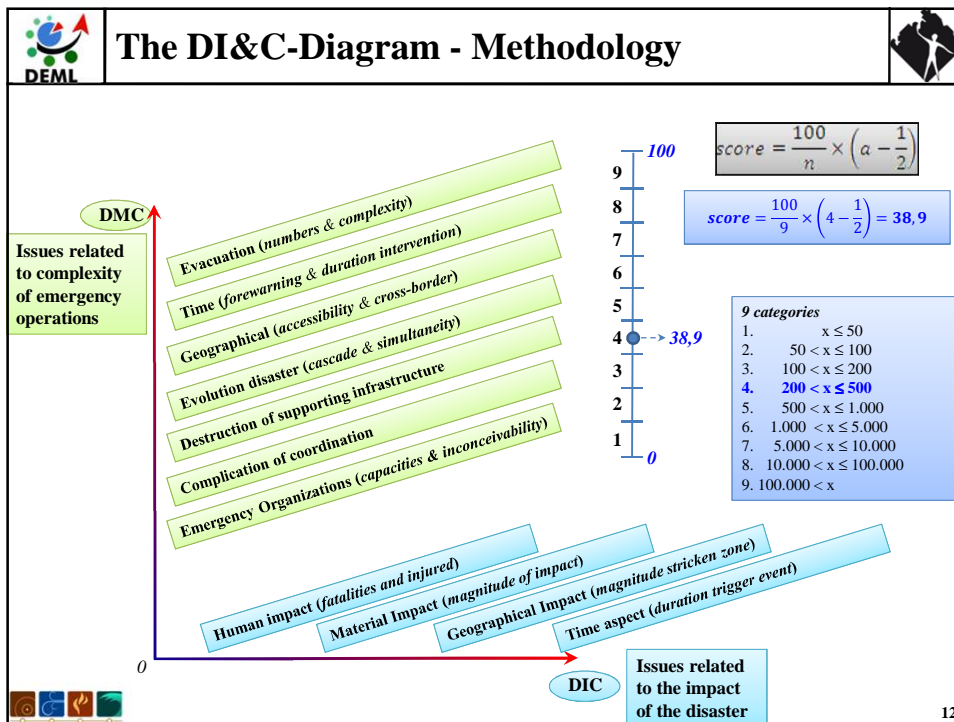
DEML

The DI&C-Diagram - Methodology

DMC

Issues related to complexity of emergency operations

Evacuation (*numbers & complexity*)

Time (*forewarning & duration intervention*)

Geographical (*accessibility & cross-border*)

Evolution disaster (*cascade & simultaneity*)

Destruction of supporting infrastructure

Complication of coordination

Emergency Organizations (*capacities & inconceivability*)

$score = \frac{100}{n} \times \left(a - \frac{1}{2}\right)$

100

9

8

7

6

5

4 38,9

3

2

1

0

$score = \frac{100}{9} \times \left(4 - \frac{1}{2}\right) = 38,9$

9 categories
1. $x \leq 50$
2. $50 < x \leq 100$
3. $100 < x \leq 200$
4. $200 < x \leq 500$
5. $500 < x \leq 1.000$
6. $1.000 < x \leq 5.000$
7. $5.000 < x \leq 10.000$
8. $10.000 < x \leq 100.000$
9. $100.000 < x$

Human impact (*fatalities and injured*)

Material Impact (*magnitude of impact*)

Geographical Impact (*magnitude stricken zone*)

Time aspect (*duration trigger event*)

0

DIC

Issues related to the impact of the disaster

12